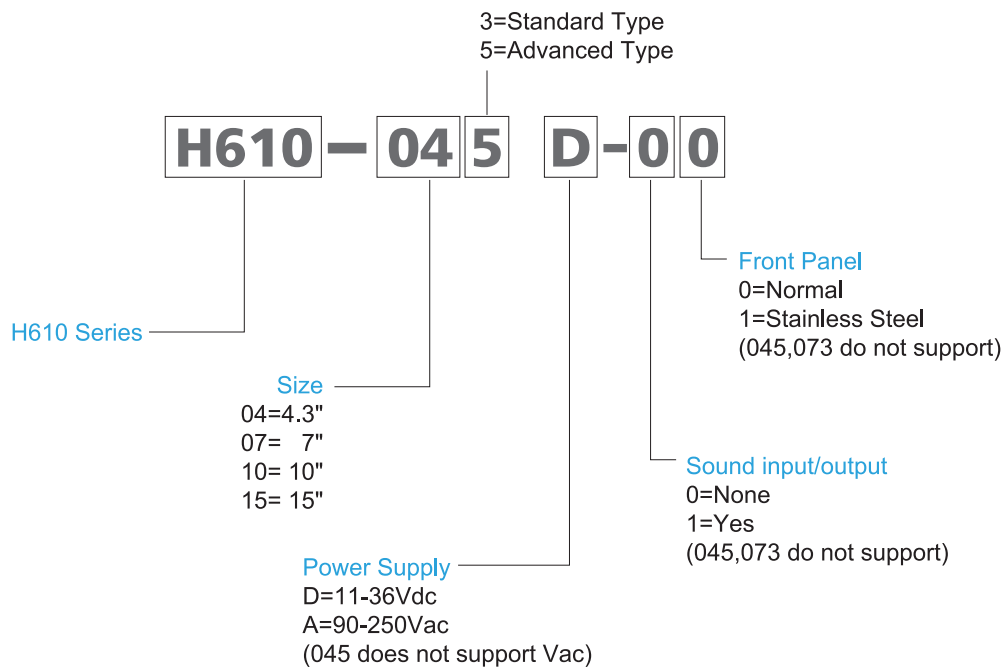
3=Standard Type
5=Advanced Type

H610 – 04 5 D - 0 0

Front Panel
0=Normal
1=Stainless Steel
(045,073 do not support)

H610 Series

Size
04=4.3"
07= 7"
10= 10"
15= 15"

Sound input/output
0=None
1=Yes
(045,073 do not support)

Power Supply
D=11-36Vdc
A=90-250Vac
(045 does not support Vac)